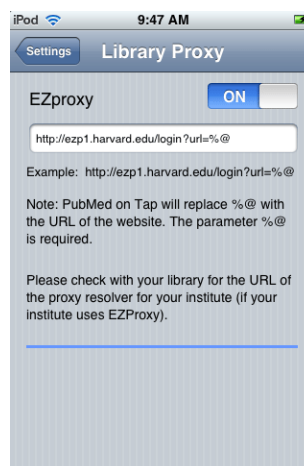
iPod 9:47 AM

Settings Library Proxy

EZproxy ON

http://ezp1.harvard.edu/login?url=%@

Example: http://ezp1.harvard.edu/login?url=%@

Note: PubMed on Tap will replace %@ with the URL of the website. The parameter %@ is required.

Please check with your library for the URL of the proxy resolver for your institute (if your institute uses EZProxy).